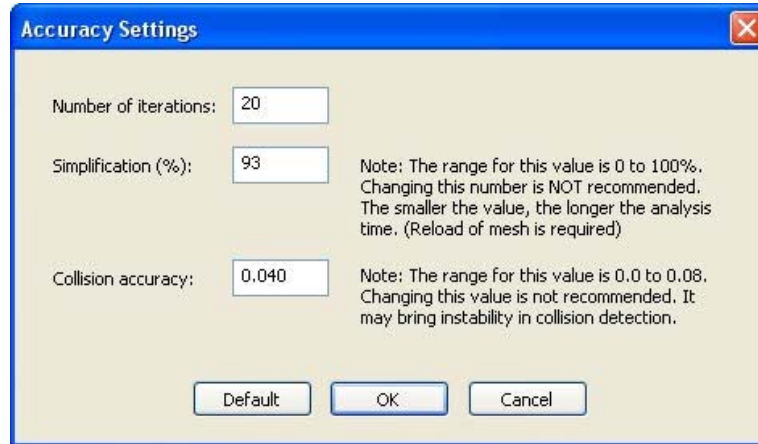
Accuracy Settings

Number of iterations: 20

Simplification (%): 93

Note: The range for this value is 0 to 100%. Changing this number is NOT recommended. The smaller the value, the longer the analysis time. (Reload of mesh is required)

Collision accuracy: 0.040

Note: The range for this value is 0.0 to 0.08. Changing this value is not recommended. It may bring instability in collision detection.

Default OK Cancel